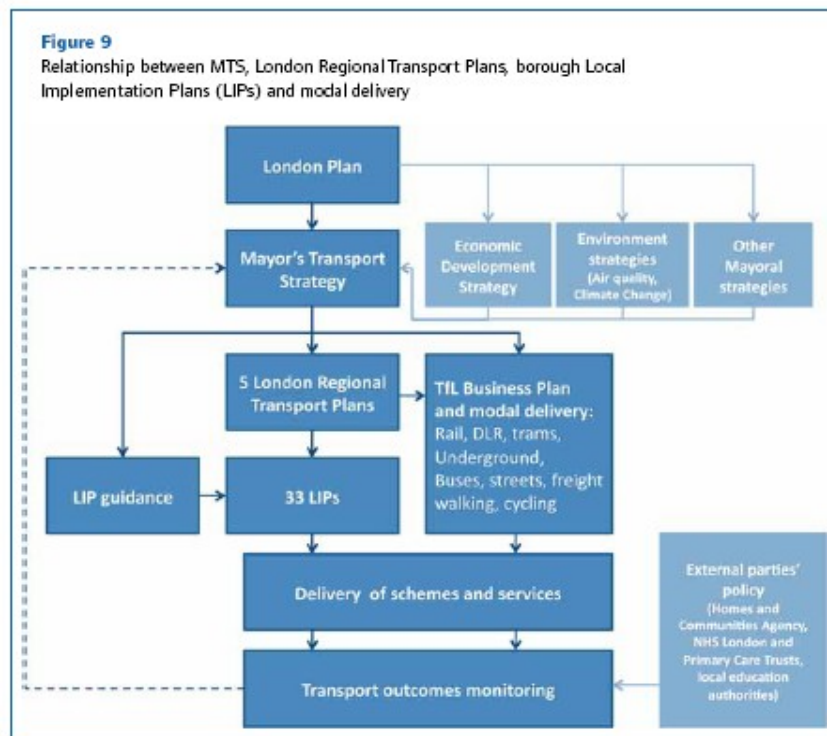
Figure 9
Relationship between MTS, London Regional Transport Plans, borough Local Implementation Plans (LIPs) and modal delivery

London Plan

Mayor's Transport Strategy

Economic Development Strategy

Environment strategies (Air quality, Climate Change)

Other Mayoral strategies

5 London Regional Transport Plans

TfL Business Plan and modal delivery: Rail, DLR, trams, Underground, Buses, streets, freight walking, cycling

LIP guidance

33 LIPs

Delivery of schemes and services

External parties' policy (Homes and Communities Agency, NHS London and Primary Care Trusts, local education authorities)

Transport outcomes monitoring